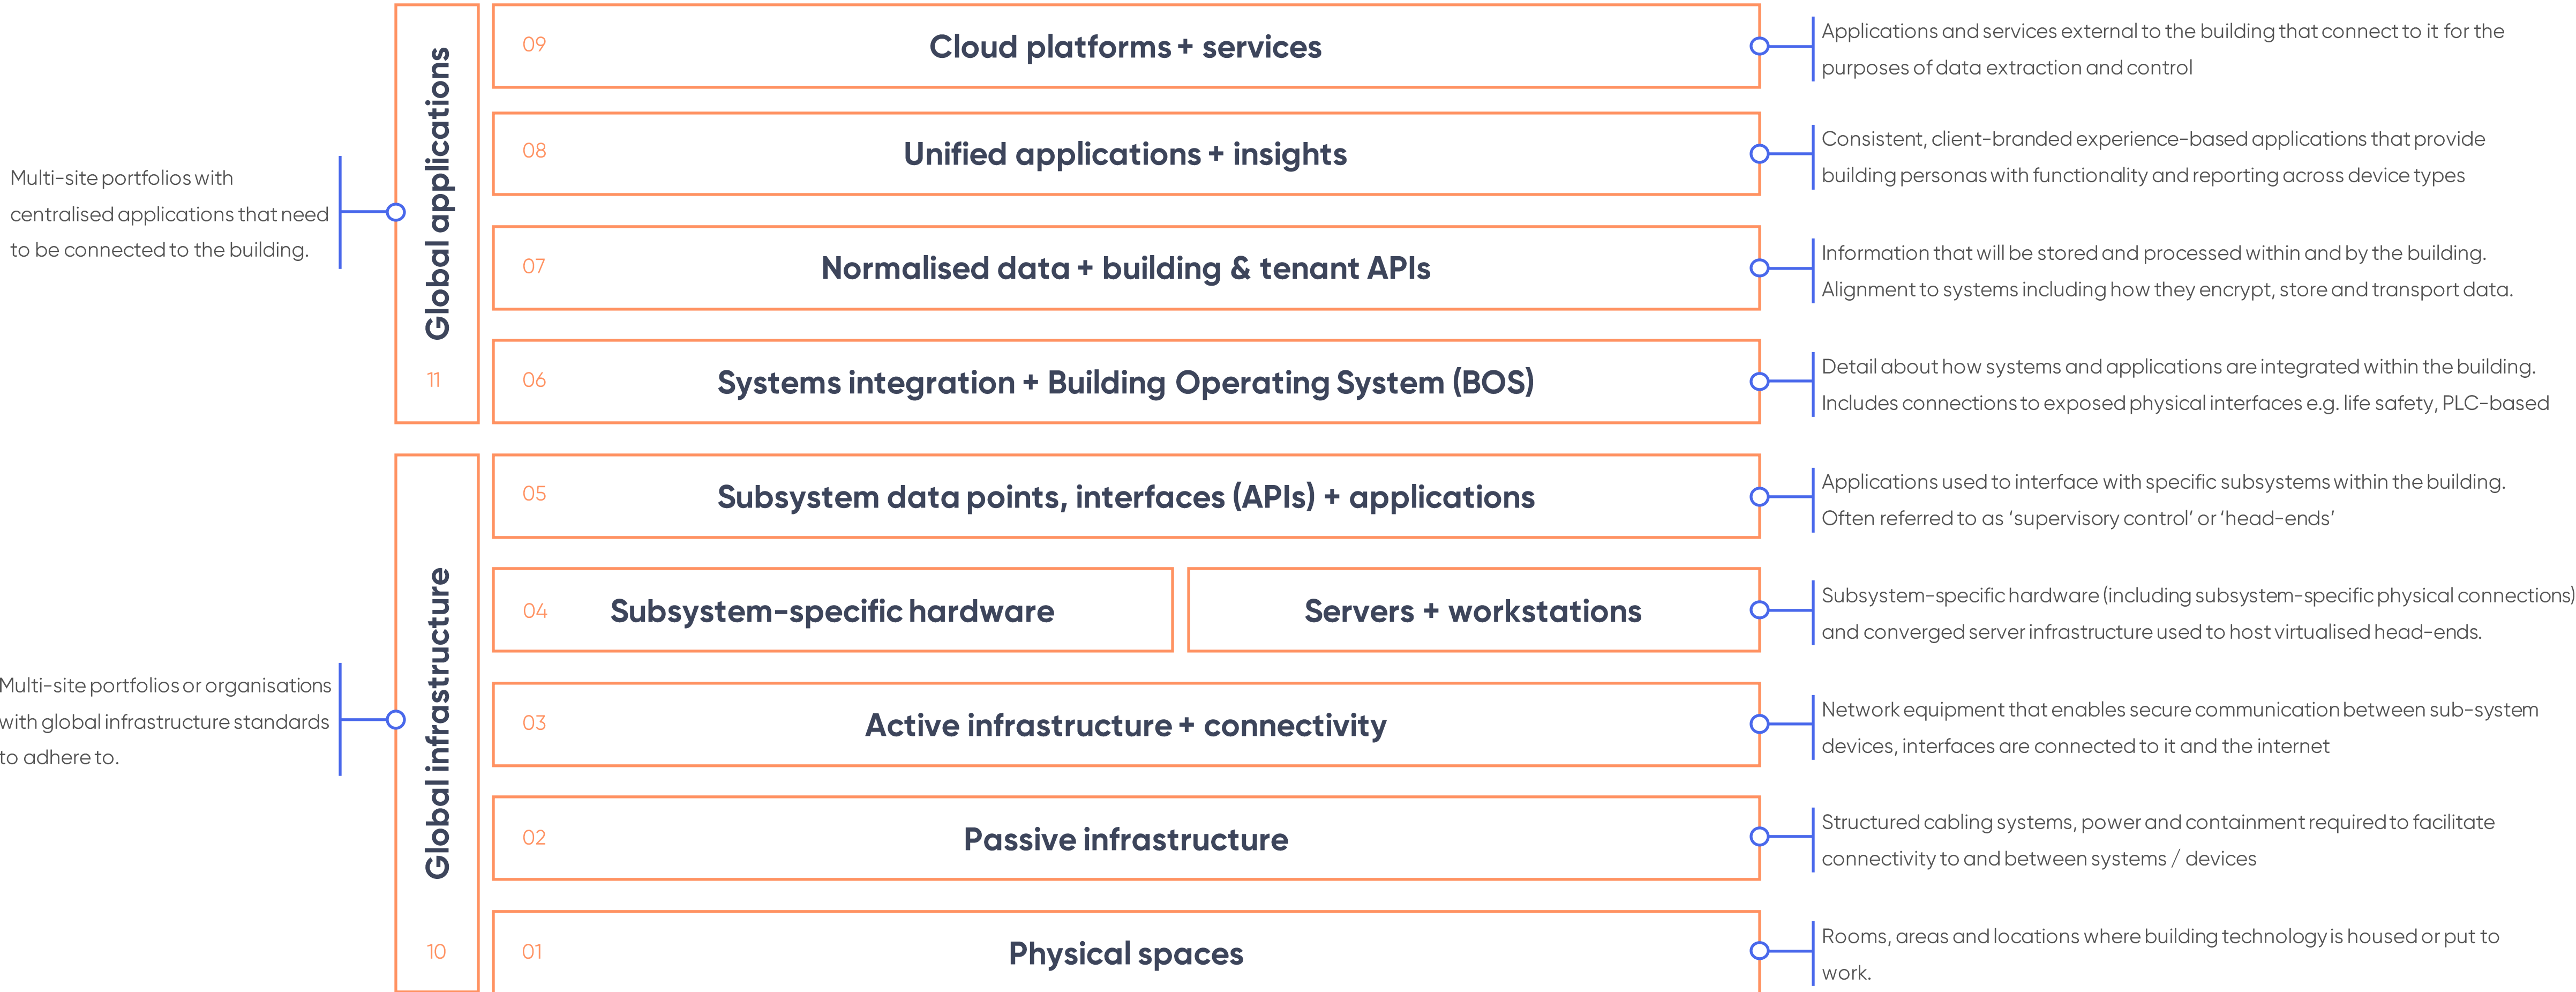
Multi-site portfolios with centralised applications that need to be connected to the building.

Global applications

11

09 Cloud platforms + services

Applications and services external to the building that connect to it for the purposes of data extraction and control

08 Unified applications + insights

Consistent, client-branded experience-based applications that provide building personas with functionality and reporting across device types

07 Normalised data + building & tenant APIs

Information that will be stored and processed within and by the building. Alignment to systems including how they encrypt, store and transport data.

06 Systems integration + Building Operating System (BOS)

Detail about how systems and applications are integrated within the building. Includes connections to exposed physical interfaces e.g. life safety, PLC-based

Multi-site portfolios or organisations with global infrastructure standards to adhere to.

Global infrastructure

10

05 Subsystem data points, interfaces (APIs) + applications

Applications used to interface with specific subsystems within the building. Often referred to as 'supervisory control' or 'head-ends'

04 Subsystem-specific hardware

Servers + workstations

Subsystem-specific hardware (including subsystem-specific physical connections) and converged server infrastructure used to host virtualised head-ends.

03 Active infrastructure + connectivity

Network equipment that enables secure communication between sub-system devices, interfaces are connected to it and the internet

02 Passive infrastructure

Structured cabling systems, power and containment required to facilitate connectivity to and between systems / devices

01 Physical spaces

Rooms, areas and locations where building technology is housed or put to work.